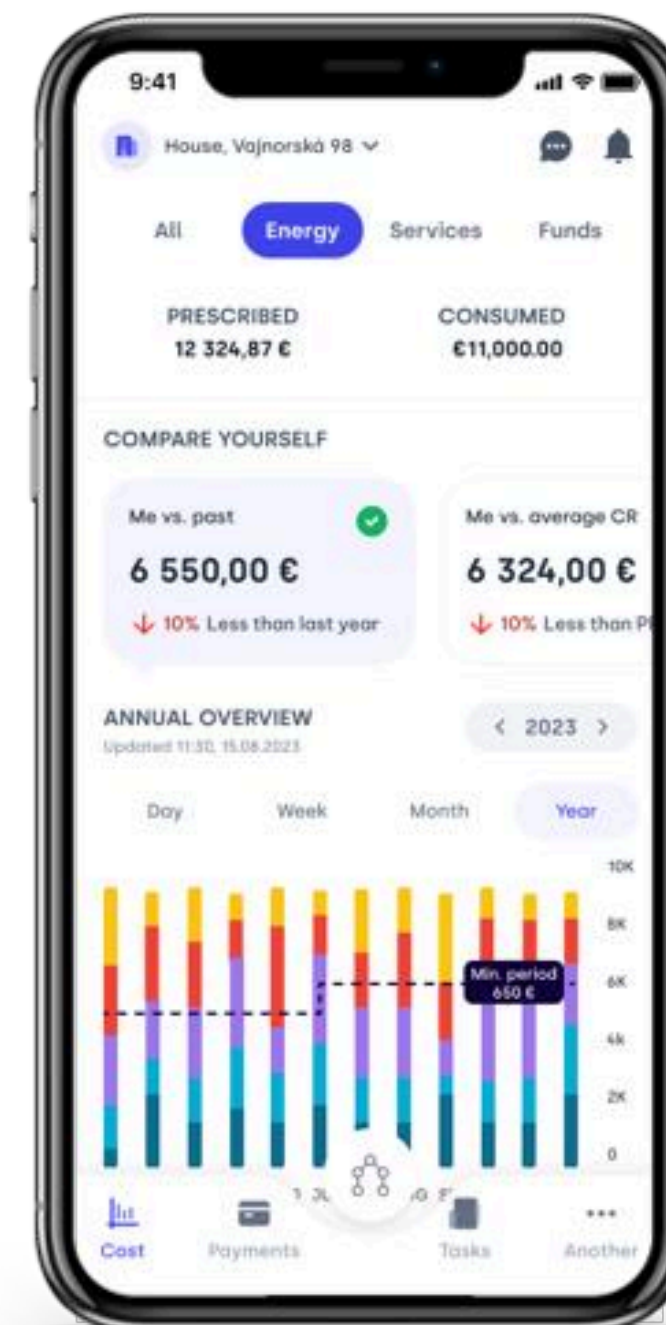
9:41

House, Vajnorská 98

All
Energy
Services
Funds

PRESCRIBED
12 324,87 €

CONSUMED
€11,000.00

COMPARE YOURSELF

Me vs. past
6 550,00 €
10% Less than last year

Me vs. average CR
6 324,00 €
10% Less than P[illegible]

ANNUAL OVERVIEW
Updated 11:30, 15.08.2023

< 2023 >

Day
Week
Month
Year

10K
8K
6K
4K
2K
0

Min. period
650 €

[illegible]

Cost
Payments
Tasks
Another